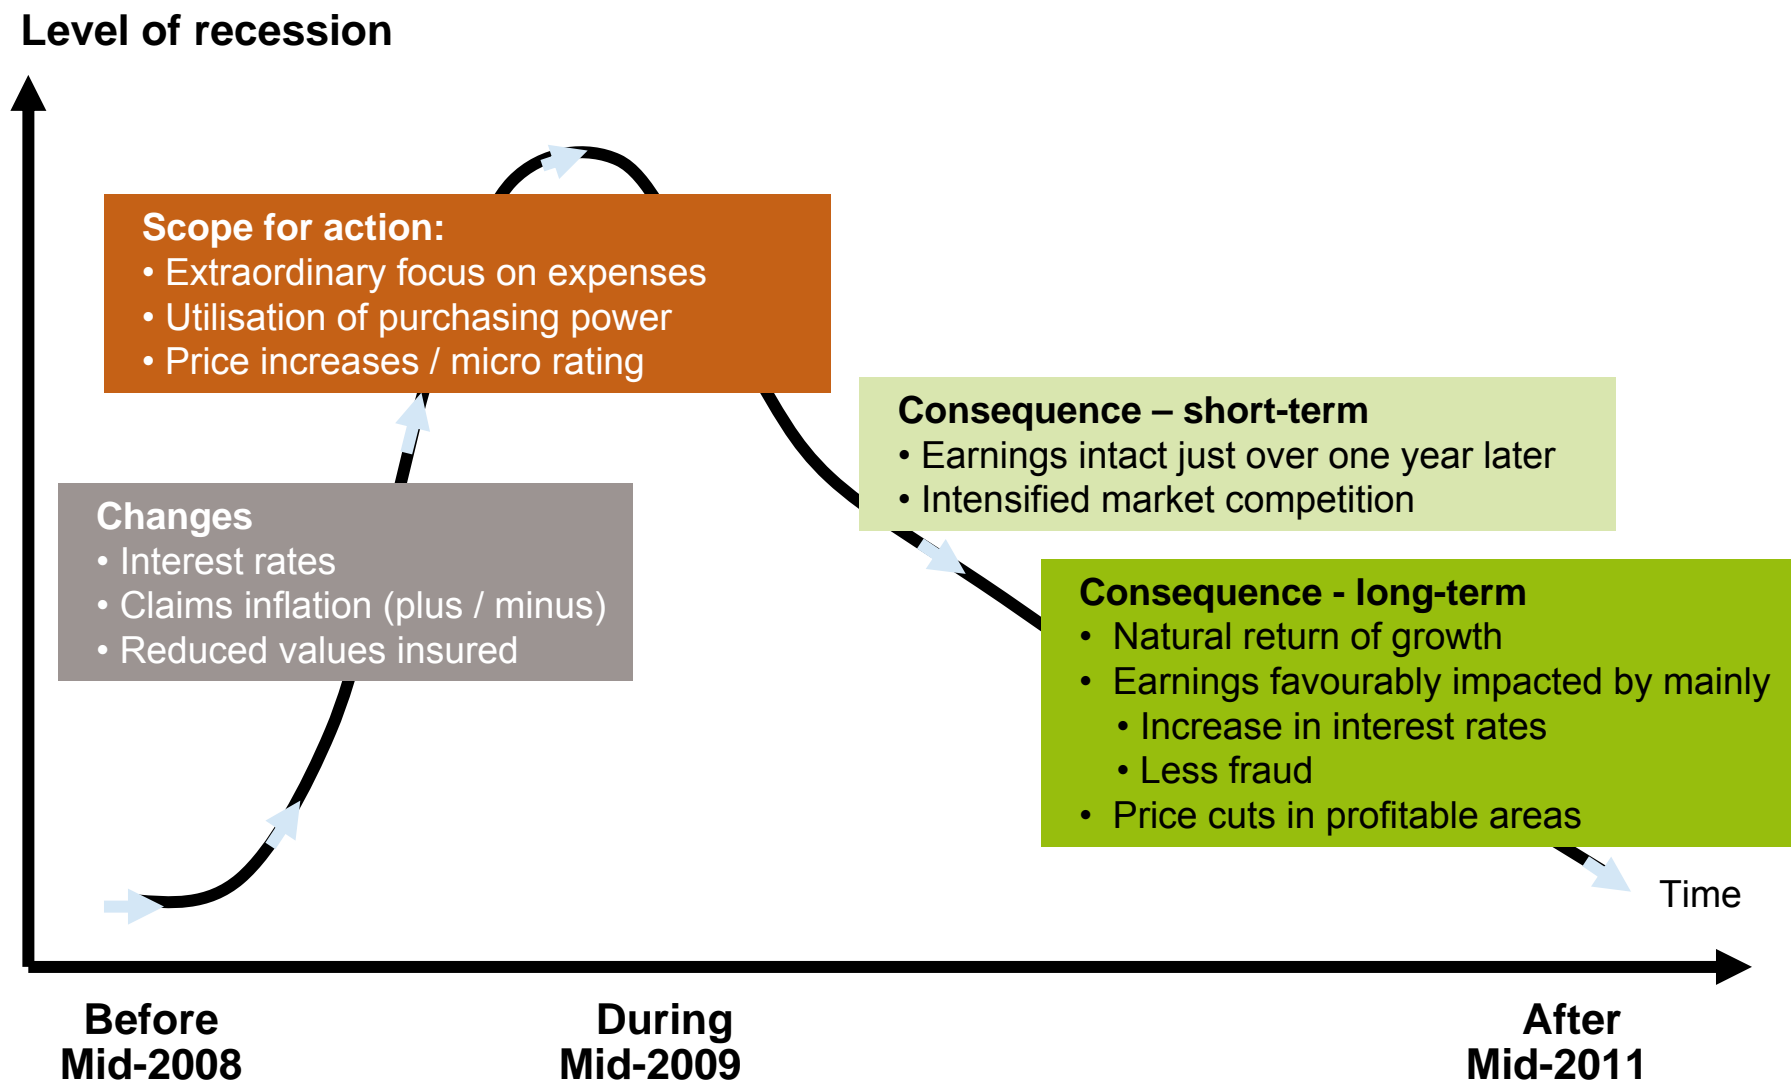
Level of recession

Scope for action:
• Extraordinary focus on expenses
• Utilisation of purchasing power
• Price increases / micro rating

Changes
• Interest rates
• Claims inflation (plus / minus)
• Reduced values insured

Consequence – short-term
• Earnings intact just over one year later
• Intensified market competition

Consequence - long-term
• Natural return of growth
• Earnings favourably impacted by mainly
• Increase in interest rates
• Less fraud
• Price cuts in profitable areas

Time

Before Mid-2008

During Mid-2009

After Mid-2011